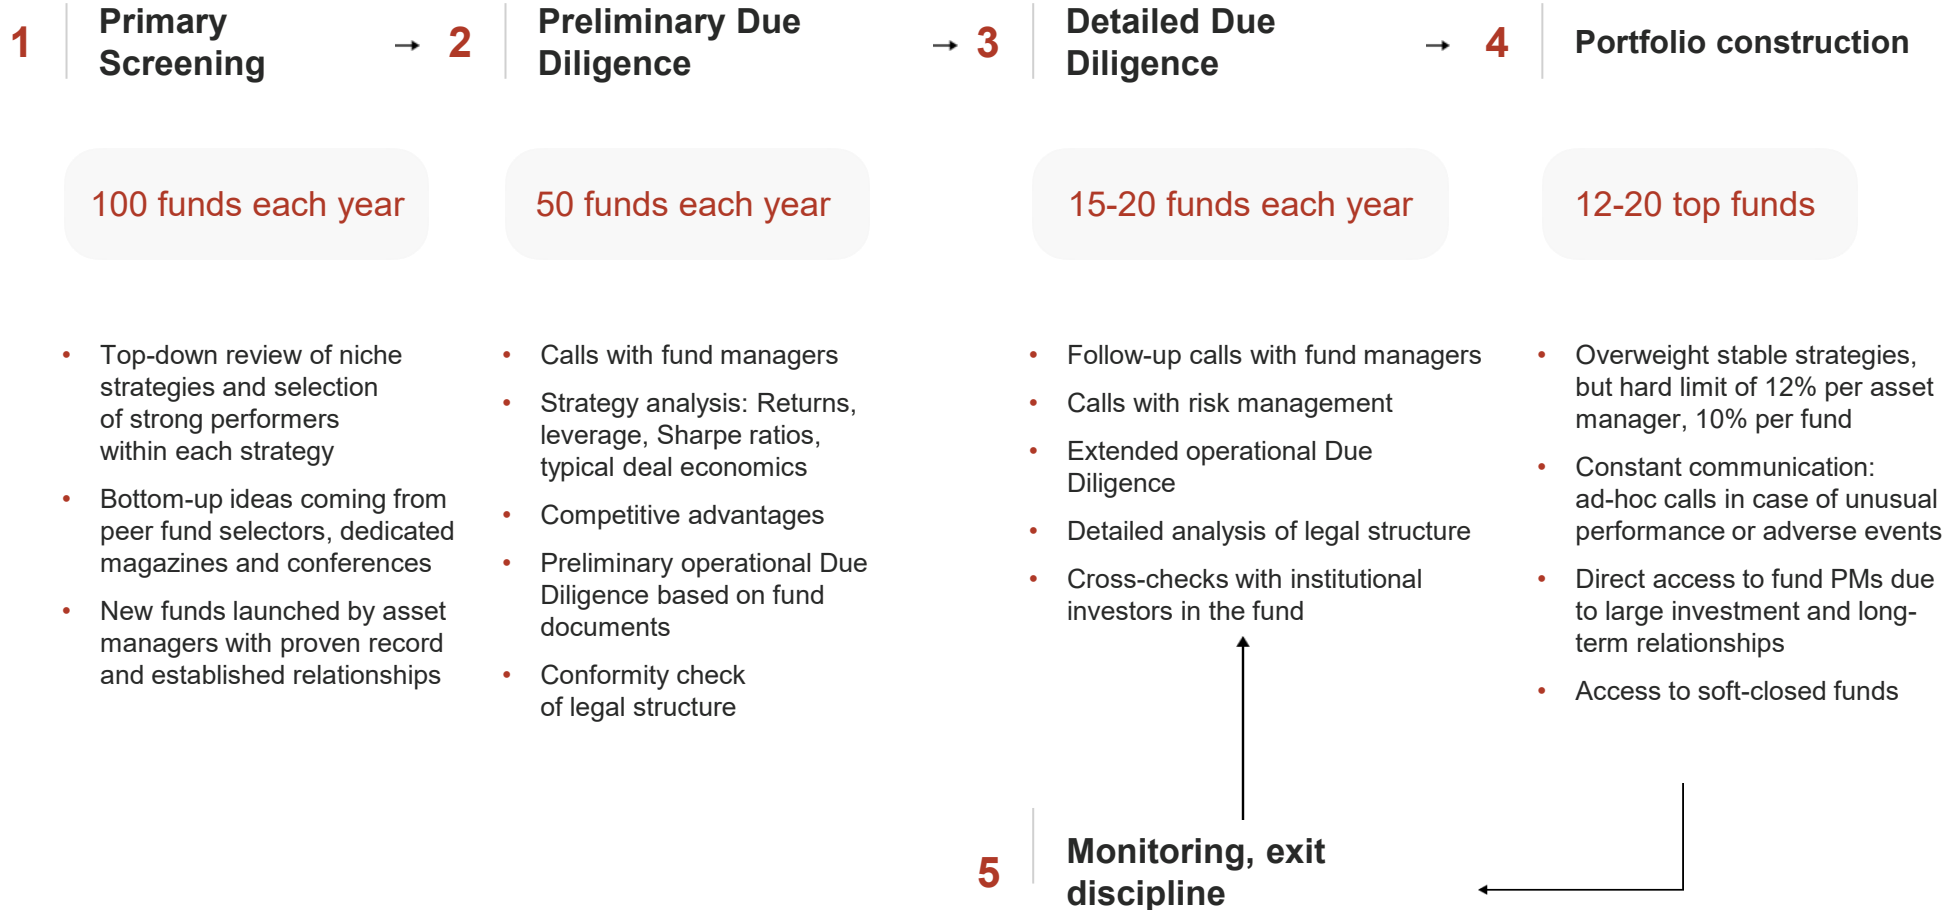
1 Primary Screening

2 Preliminary Due Diligence

3 Detailed Due Diligence

4 Portfolio construction

100 funds each year

50 funds each year

15-20 funds each year

12-20 top funds

• Top-down review of niche strategies and selection of strong performers within each strategy
• Bottom-up ideas coming from peer fund selectors, dedicated magazines and conferences
• New funds launched by asset managers with proven record and established relationships

• Calls with fund managers
• Strategy analysis: Returns, leverage, Sharpe ratios, typical deal economics
• Competitive advantages
• Preliminary operational Due Diligence based on fund documents
• Conformity check of legal structure

• Follow-up calls with fund managers
• Calls with risk management
• Extended operational Due Diligence
• Detailed analysis of legal structure
• Cross-checks with institutional investors in the fund

• Overweight stable strategies, but hard limit of 12% per asset manager, 10% per fund
• Constant communication: ad-hoc calls in case of unusual performance or adverse events
• Direct access to fund PMs due to large investment and long-term relationships
• Access to soft-closed funds

5 Monitoring, exit discipline